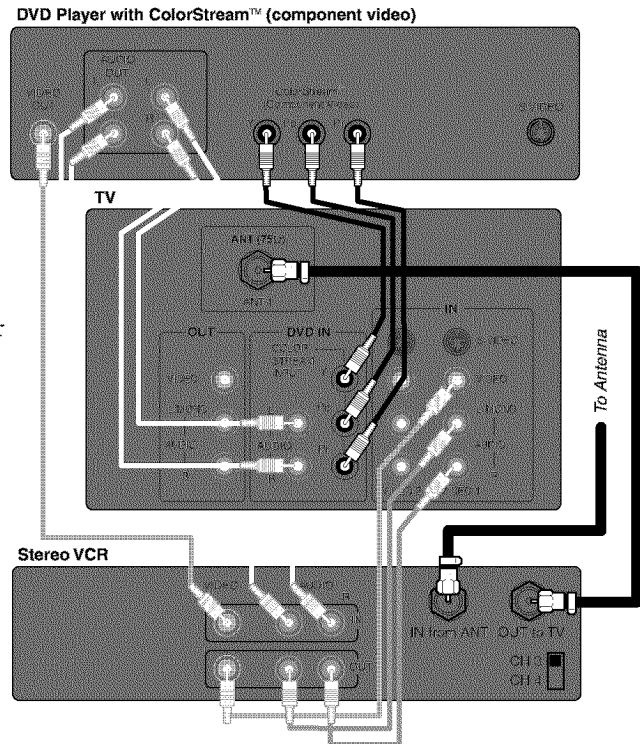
DVD Player with ColorStream™ (component video)

VIDEO OUT

AUDIO OUT

L

R

ColorStream (Component video)

S-VIDEO

TV

ANT (75Ω)

ANT 1

OUT

VIDEO

AUDIO

AUDIO

R

DVD IN

COLOR STREAM INPUT

Y

$P_B$

$P_R$

AUDIO

R

IN

S-VIDEO

VIDEO

L/MONO

AUDIO

R

VIDEO 1

To Antenna

Stereo VCR

VIDEO

AUDIO

R

IN

OUT

IN from ANT

OUT to TV

CH 3

CH 4